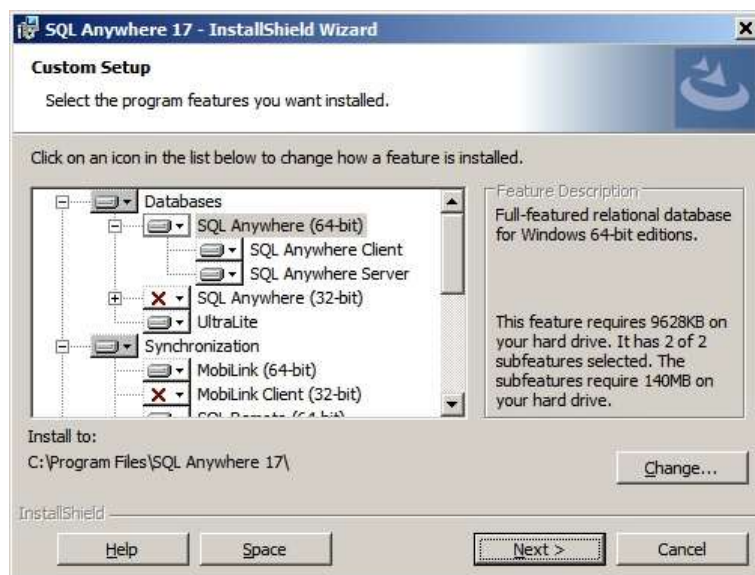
SQL Anywhere 17 - InstallShield Wizard

Custom Setup

Select the program features you want installed.

Click on an icon in the list below to change how a feature is installed.

Databases
SQL Anywhere (64-bit)
SQL Anywhere Client
SQL Anywhere Server
SQL Anywhere (32-bit)
UltraLite
Synchronization
MobiLink (64-bit)
MobiLink Client (32-bit)
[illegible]

Feature Description

Full-featured relational database for Windows 64-bit editions.

This feature requires 9628KB on your hard drive. It has 2 of 2 subfeatures selected. The subfeatures require 140MB on your hard drive.

Install to:
C:\Program Files\SQL Anywhere 17\

Change...

InstallShield

Help
Space
Next >
Cancel